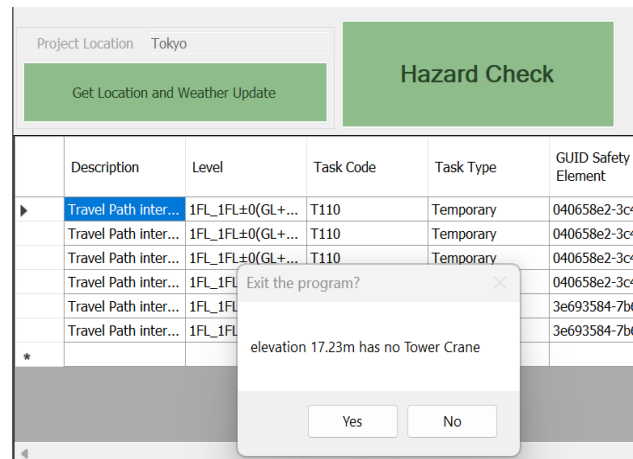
Project Location Tokyo

Get Location and Weather Update

Hazard Check

| | Description | Level | Task Code | Task Type | GUID Safety Element |
|---|---|---|---|---|---|
| ▶ | Travel Path inter... | 1FL_1FL±0(GL+... | T110 | Temporary | 040658e2-3c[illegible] |
| | Travel Path inter... | 1FL_1FL±0(GL+... | T110 | Temporary | 040658e2-3c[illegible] |
| | Travel Path inter... | 1FL_1FL±0(GL+... | T110 | Temporary | 040658e2-3c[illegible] |
| | Travel Path inter... | 1FL_1FL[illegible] | | | 040658e2-3c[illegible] |
| | Travel Path inter... | 1FL_1FL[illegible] | | | 3e693584-7b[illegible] |
| | Travel Path inter... | 1FL_1FL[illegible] | | | 3e693584-7b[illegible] |
| * | | | | | |

Exit the program?

elevation 17.23m has no Tower Crane

Yes No